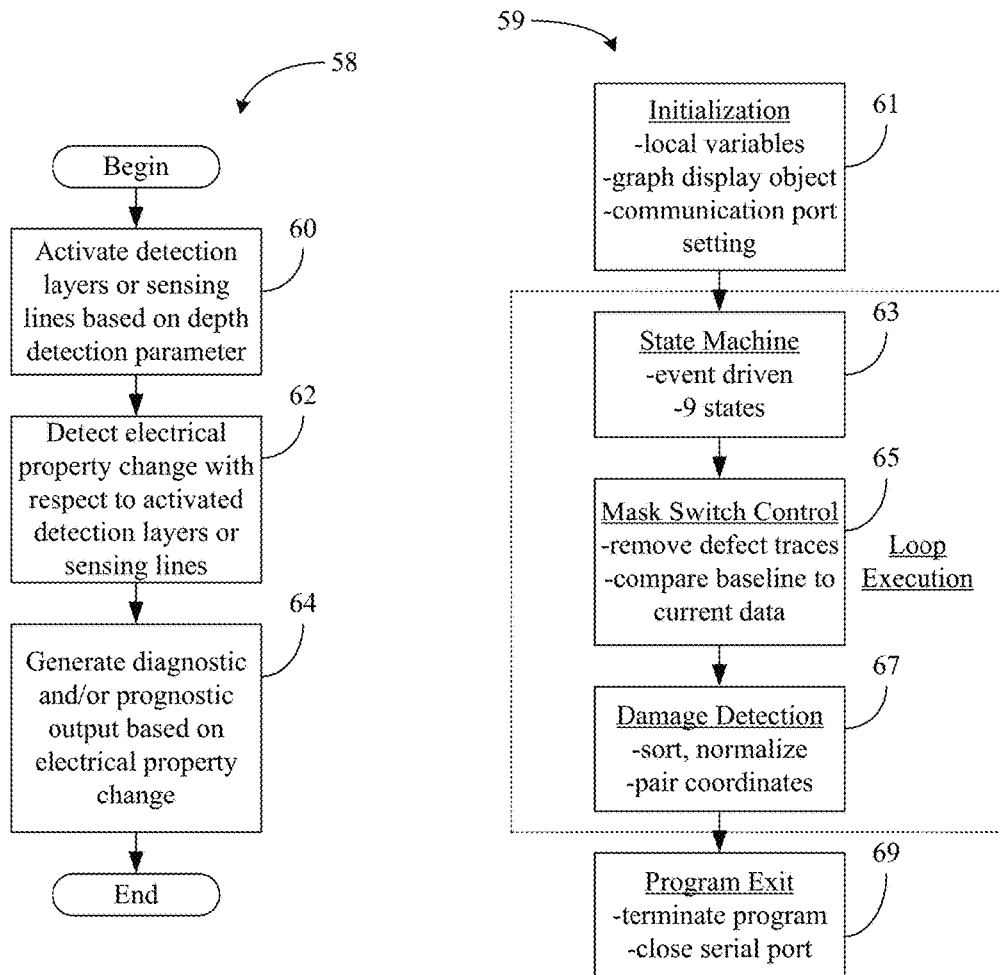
58

Begin

Activate detection layers or sensing lines based on depth detection parameter

60

Detect electrical property change with respect to activated detection layers or sensing lines

62

Generate diagnostic and/or prognostic output based on electrical property change

64

End

59

Initialization
-local variables
-graph display object
-communication port setting

61

State Machine
-event driven
-9 states

63

Mask Switch Control
-remove defect traces
-compare baseline to current data

65

Loop Execution

Damage Detection
-sort, normalize
-pair coordinates

67

Program Exit
-terminate program
-close serial port

69